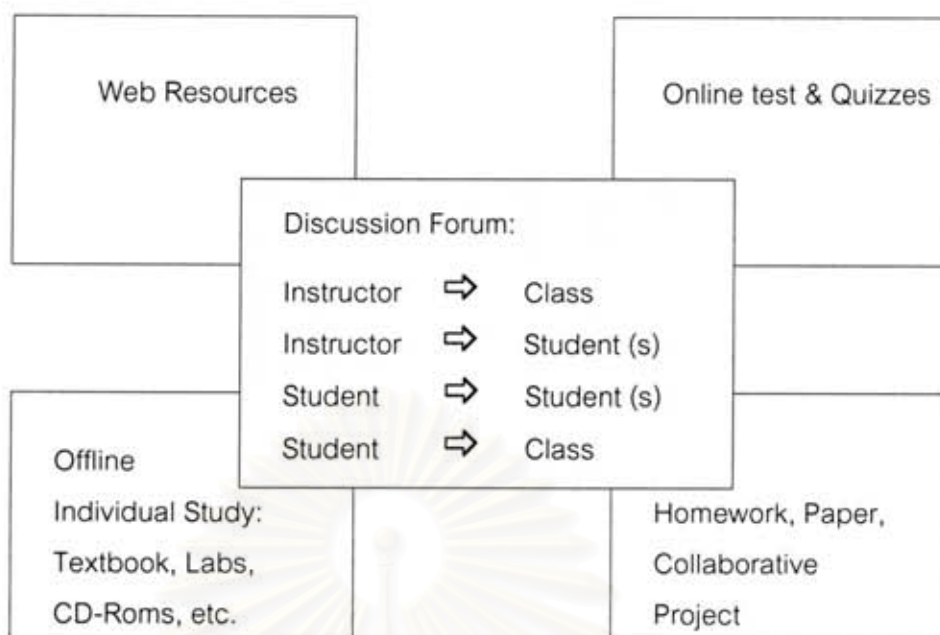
Web Resources

Online test & Quizzes

Discussion Forum:

Instructor ⇨ Class
Instructor ⇨ Student (s)
Student ⇨ Student (s)
Student ⇨ Class

Offline
Individual Study:
Textbook, Labs,
CD-Roms, etc.

Homework, Paper,
Collaborative
Project